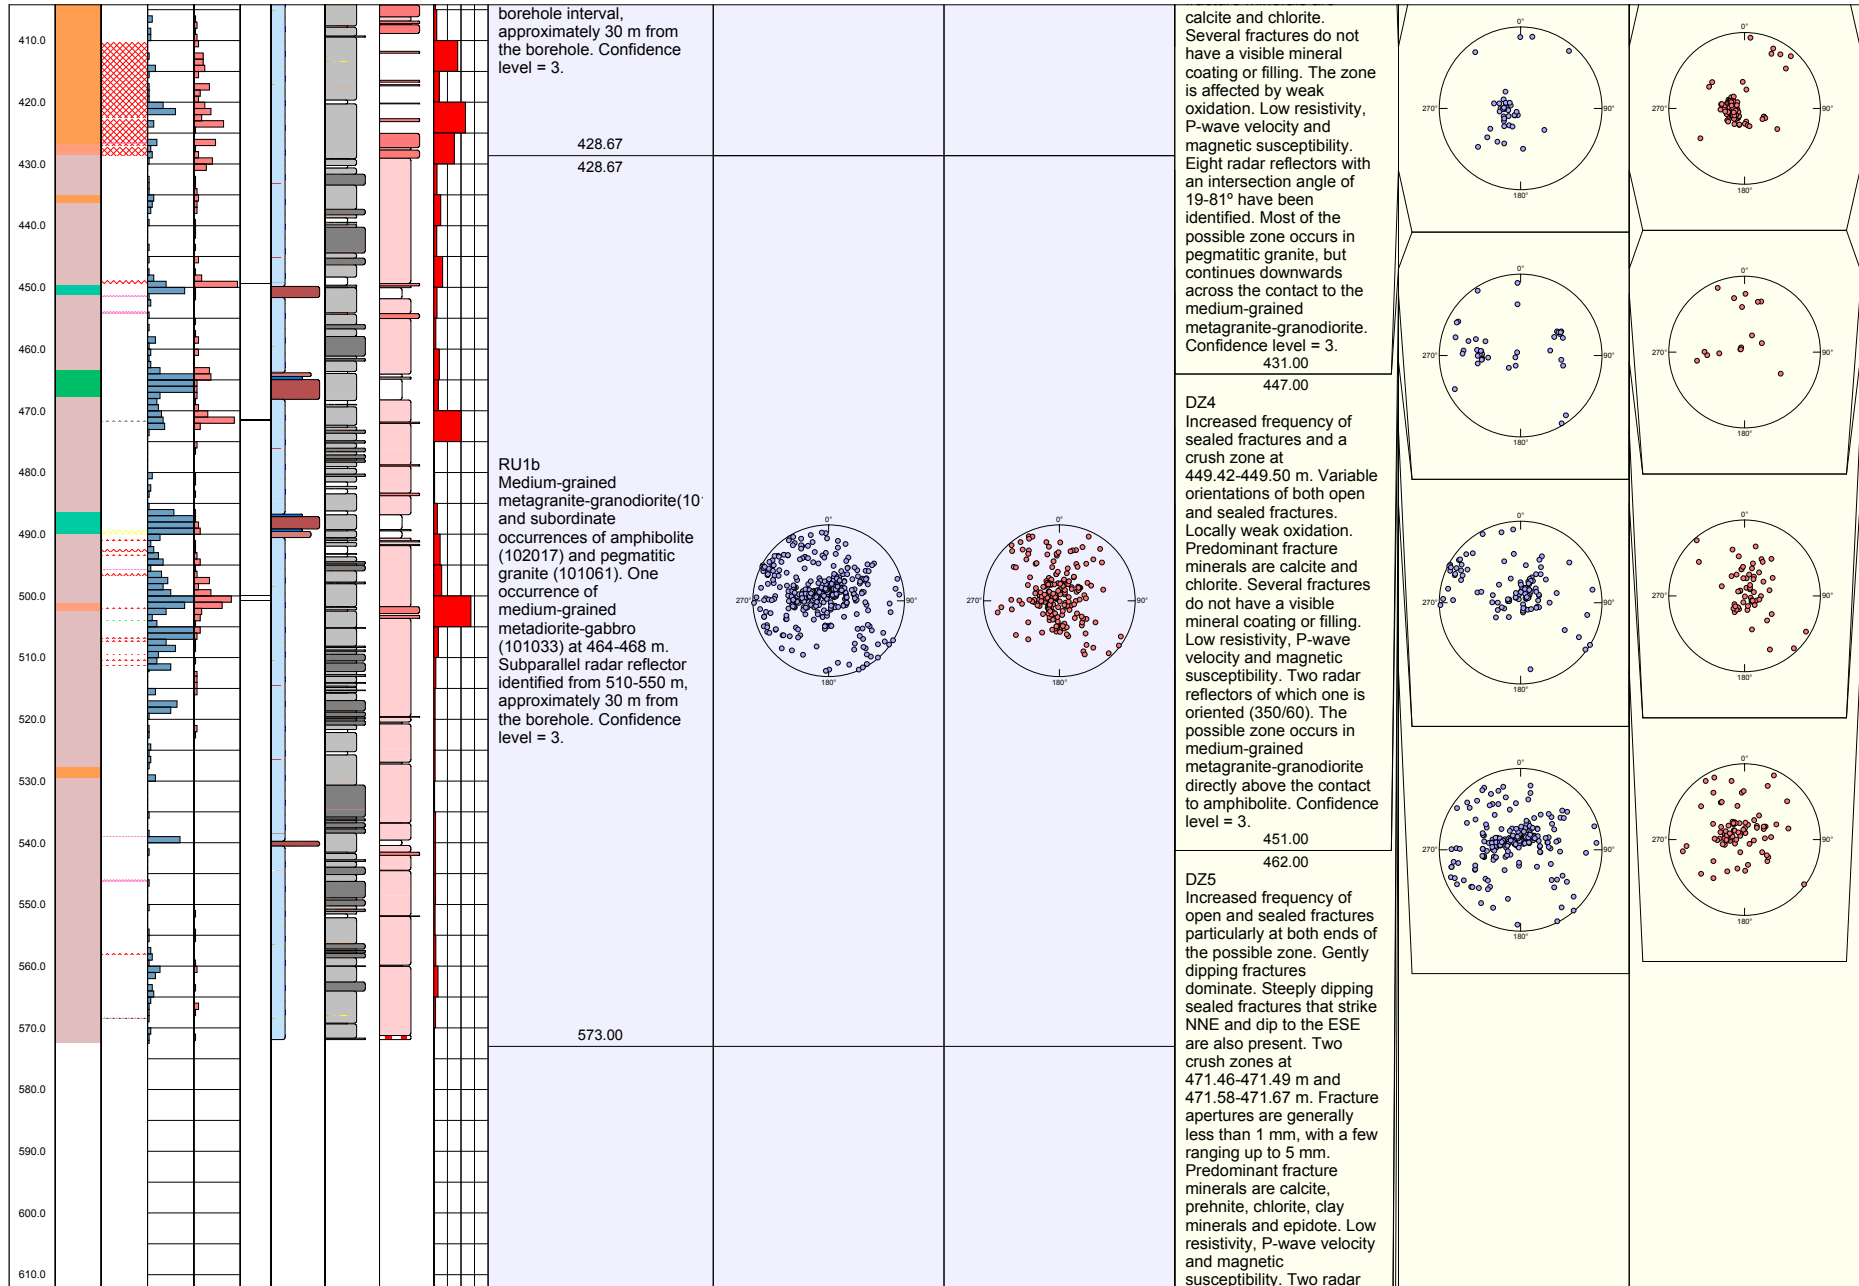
410.0
420.0
430.0
440.0
450.0
460.0
470.0
480.0
490.0
500.0
510.0
520.0
530.0
540.0
550.0
560.0
570.0
580.0
590.0
600.0
610.0

borehole interval, approximately 30 m from the borehole. Confidence level = 3.

428.67

428.67

RU1b
Medium-grained metagranite-granodiorite(10 and subordinate occurrences of amphibolite (102017) and pegmatitic granite (101061). One occurrence of medium-grained metadiorite-gabbro (101033) at 464-468 m. Subparallel radar reflector identified from 510-550 m, approximately 30 m from the borehole. Confidence level = 3.

573.00

0°
270°
90°
180°

0°
270°
90°
180°

calcite and chlorite. Several fractures do not have a visible mineral coating or filling. The zone is affected by weak oxidation. Low resistivity, P-wave velocity and magnetic susceptibility. Eight radar reflectors with an intersection angle of 19-81° have been identified. Most of the possible zone occurs in pegmatitic granite, but continues downwards across the contact to the medium-grained metagranite-granodiorite. Confidence level = 3.
431.00

447.00
DZ4
Increased frequency of sealed fractures and a crush zone at 449.42-449.50 m. Variable orientations of both open and sealed fractures. Locally weak oxidation. Predominant fracture minerals are calcite and chlorite. Several fractures do not have a visible mineral coating or filling. Low resistivity, P-wave velocity and magnetic susceptibility. Two radar reflectors of which one is oriented (350/60). The possible zone occurs in medium-grained metagranite-granodiorite directly above the contact to amphibolite. Confidence level = 3.
451.00

462.00
DZ5
Increased frequency of open and sealed fractures particularly at both ends of the possible zone. Gently dipping fractures dominate. Steeply dipping sealed fractures that strike NNE and dip to the ESE are also present. Two crush zones at 471.46-471.49 m and 471.58-471.67 m. Fracture apertures are generally less than 1 mm, with a few ranging up to 5 mm. Predominant fracture minerals are calcite, prehnite, chlorite, clay minerals and epidote. Low resistivity, P-wave velocity and magnetic susceptibility. Two radar

0°
270°
90°
180°

0°
270°
90°
180°

0°
270°
90°
180°

0°
270°
90°
180°

0°
270°
90°
180°

0°
270°
90°
180°

0°
270°
90°
180°

0°
270°
90°
180°